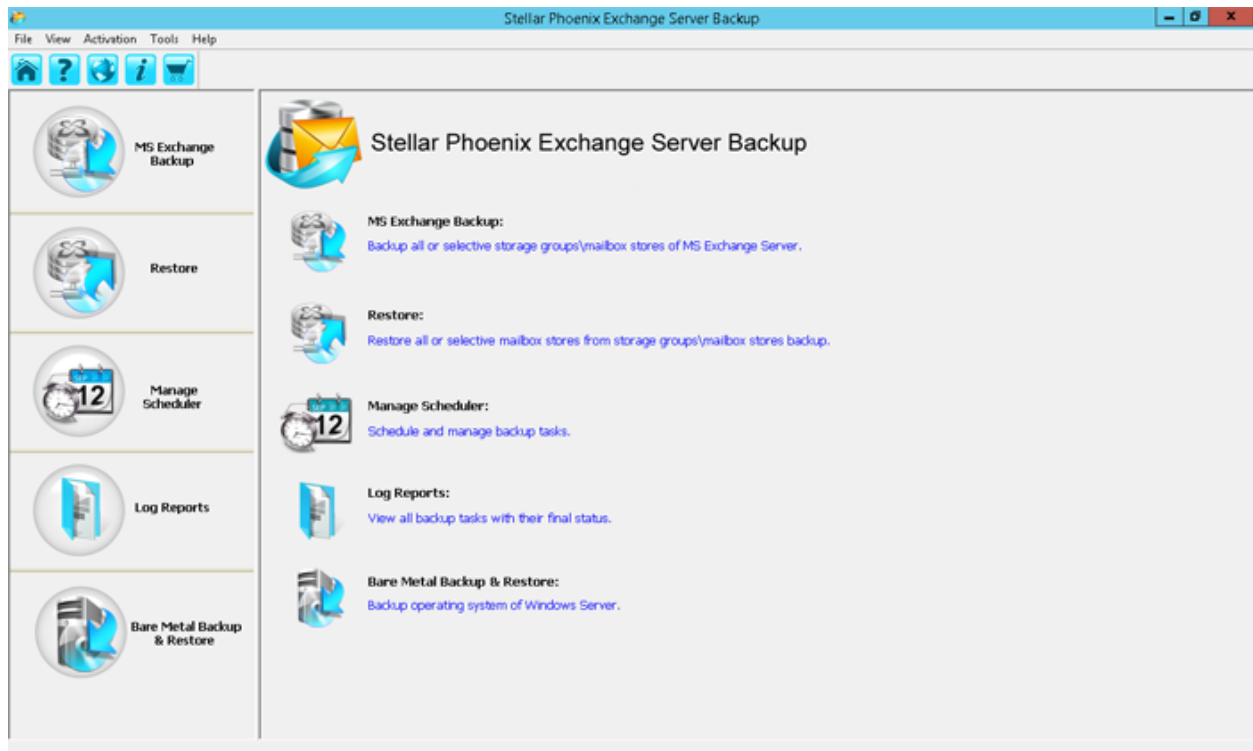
Stellar Phoenix Exchange Server Backup

File View Activation Tools Help

MS Exchange Backup

Restore

12
Manage Scheduler

Log Reports

Bare Metal Backup & Restore

Stellar Phoenix Exchange Server Backup

MS Exchange Backup:
Backup all or selective storage groups\mailbox stores of MS Exchange Server.

Restore:
Restore all or selective mailbox stores from storage groups\mailbox stores backup.

12
Manage Scheduler:
Schedule and manage backup tasks.

Log Reports:
View all backup tasks with their final status.

Bare Metal Backup & Restore:
Backup operating system of Windows Server.